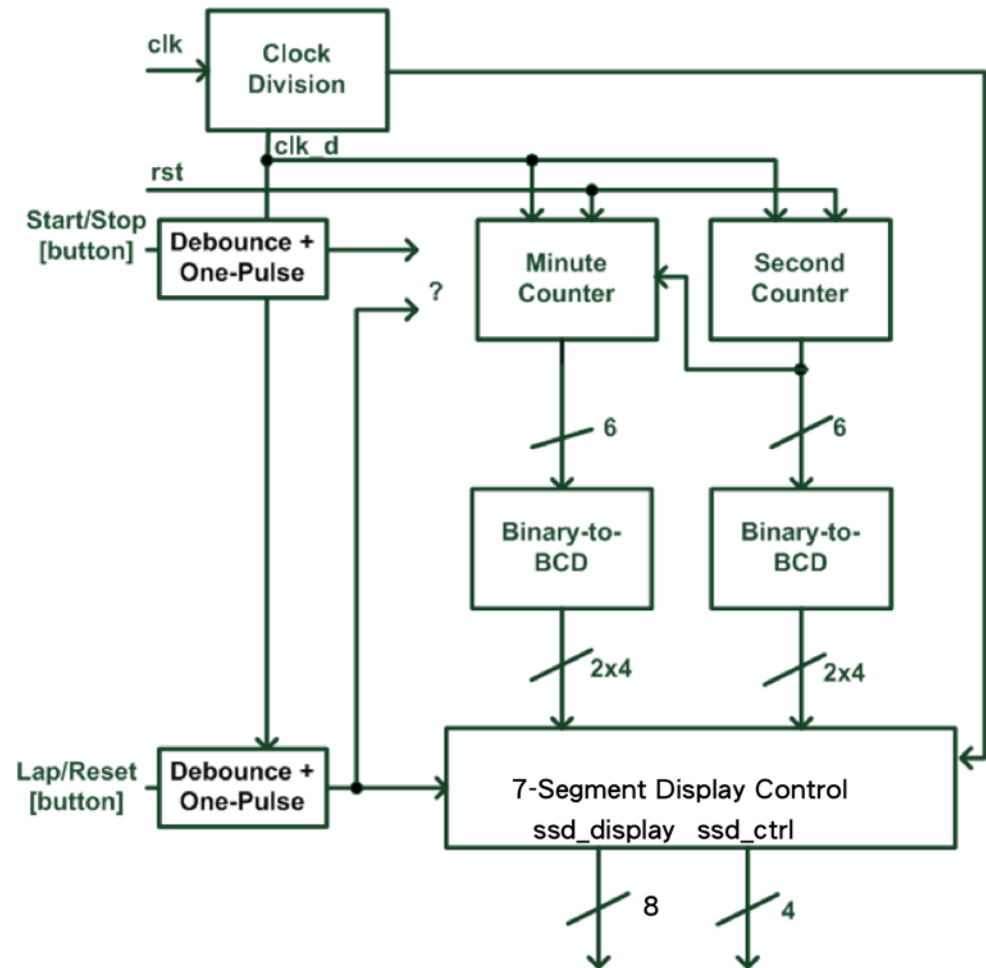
clk

Clock Division

clk_d

rst

Start/Stop [button]

Debounce + One-Pulse

?

Minute Counter

Second Counter

6

6

Binary-to-BCD

Binary-to-BCD

2x4

2x4

Lap/Reset [button]

Debounce + One-Pulse

7-Segment Display Control

ssd_display ssd_ctrl

8

4